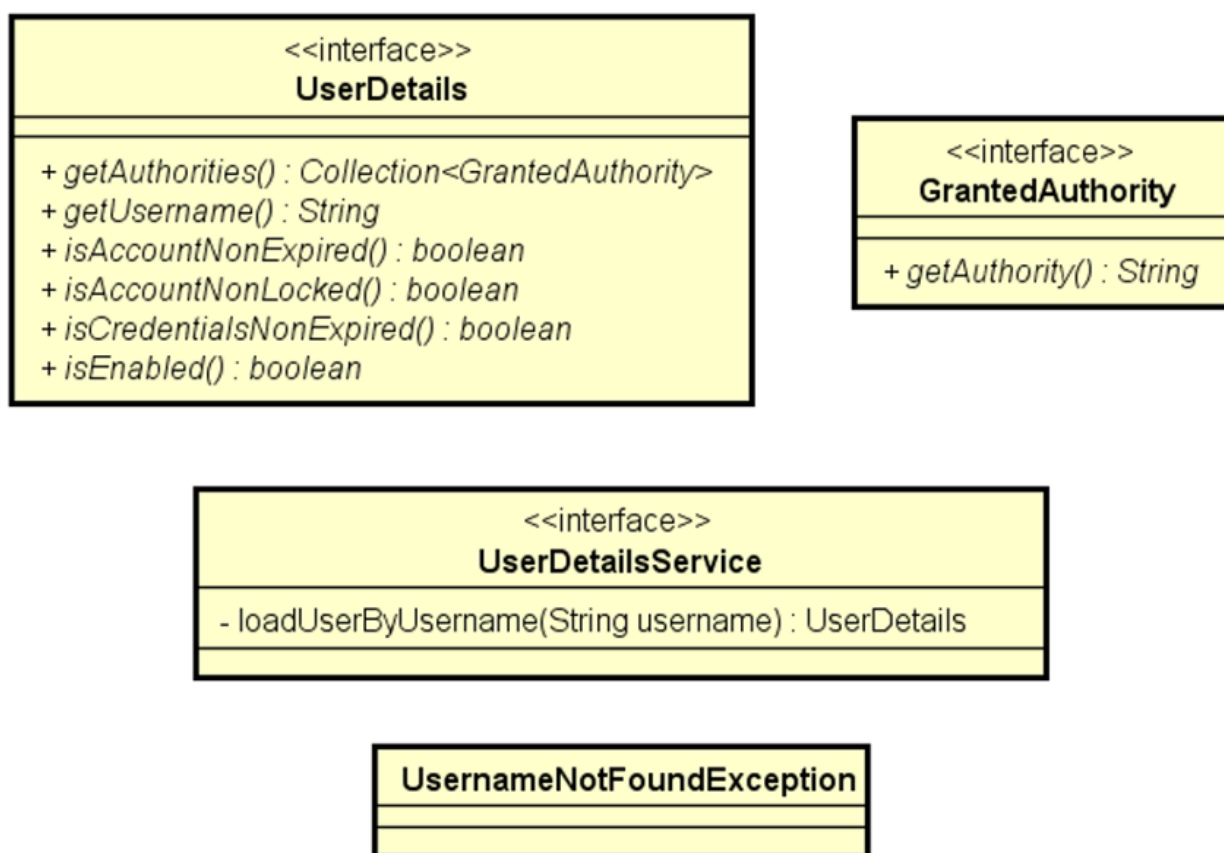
<<interface>>
UserDetails

+ getAuthorities() : Collection<GrantedAuthority>
+ getUsername() : String
+ isAccountNonExpired() : boolean
+ isAccountNonLocked() : boolean
+ isCredentialsNonExpired() : boolean
+ isEnabled() : boolean

<<interface>>
GrantedAuthority

+ getAuthority() : String

<<interface>>
UserDetailsService

- loadUserByUsername(String username) : UserDetails

UsernameNotFoundException